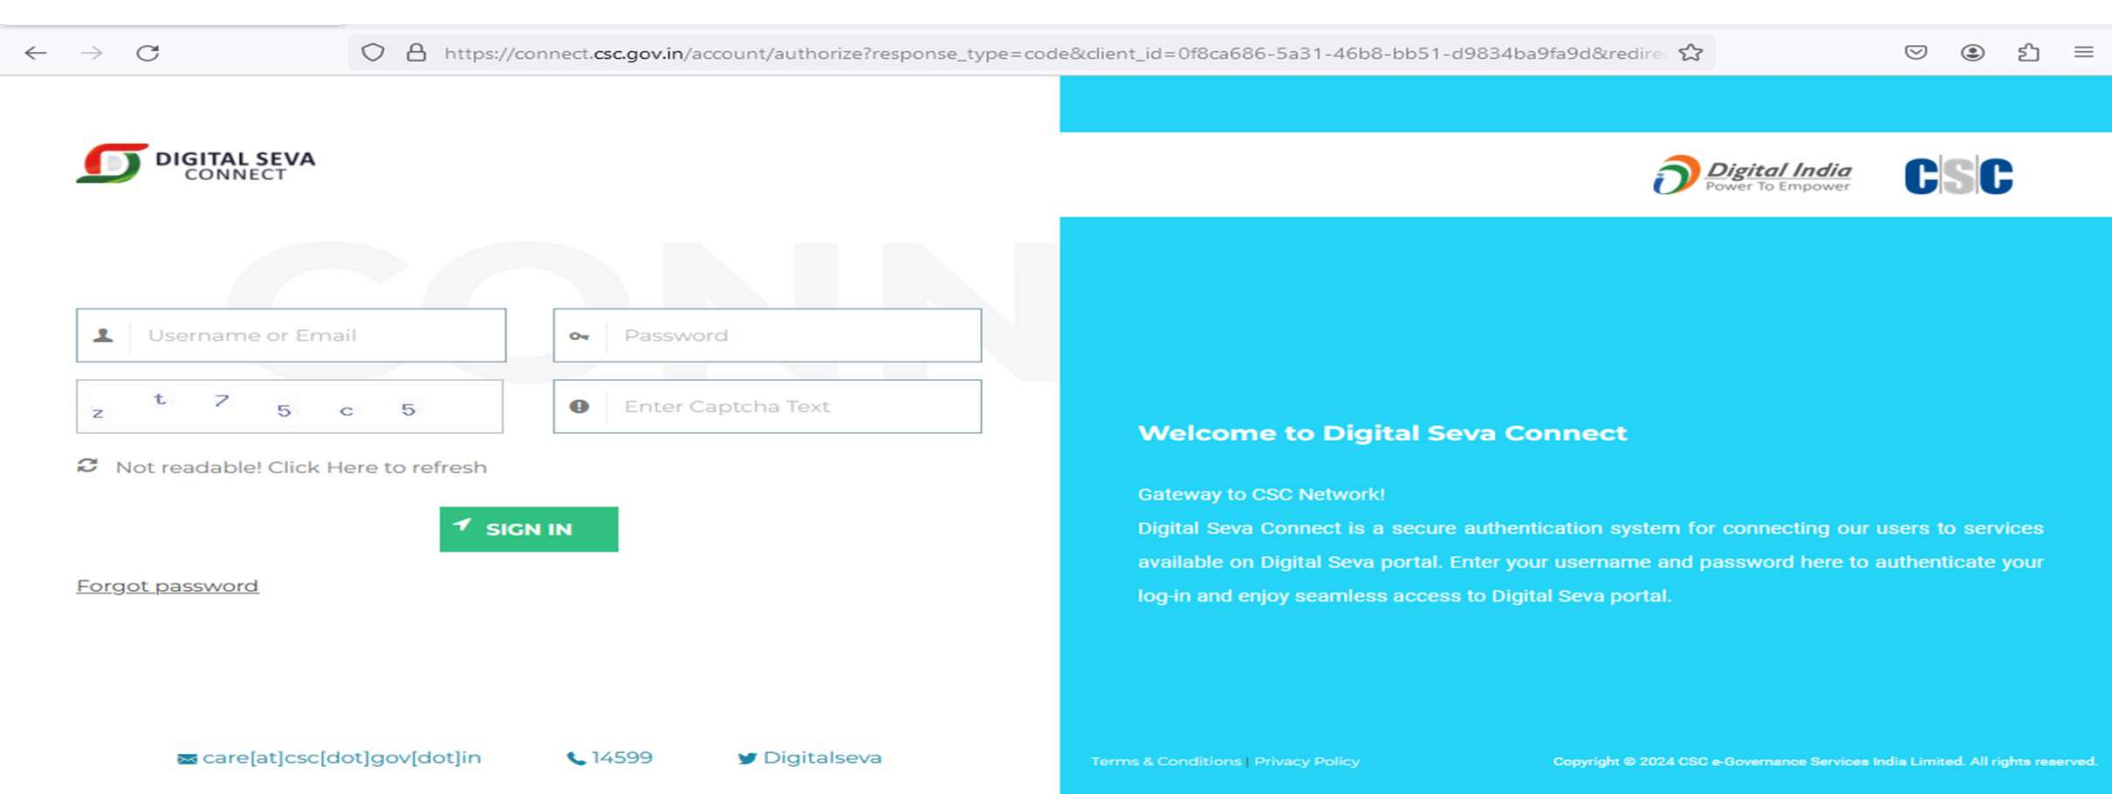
https://connect.csc.gov.in/account/authorize?response_type=code&client_id=0f8ca686-5a31-46b8-bb51-d9834ba9fa9d&redire

DIGITAL SEVA CONNECT

Digital India Power To Empower

CSC

CONN

Username or Email

Password

z t 7 5 c 5

Enter Captcha Text

Not readable! Click Here to refresh

SIGN IN

Forgot password

Welcome to Digital Seva Connect

Gateway to CSC Network!

Digital Seva Connect is a secure authentication system for connecting our users to services available on Digital Seva portal. Enter your username and password here to authenticate your log-in and enjoy seamless access to Digital Seva portal.

care[at]csc[dot]gov[dot]in 14599 Digitalseva

Terms & Conditions | Privacy Policy

Copyright © 2024 CSC e-Governance Services India Limited. All rights reserved.